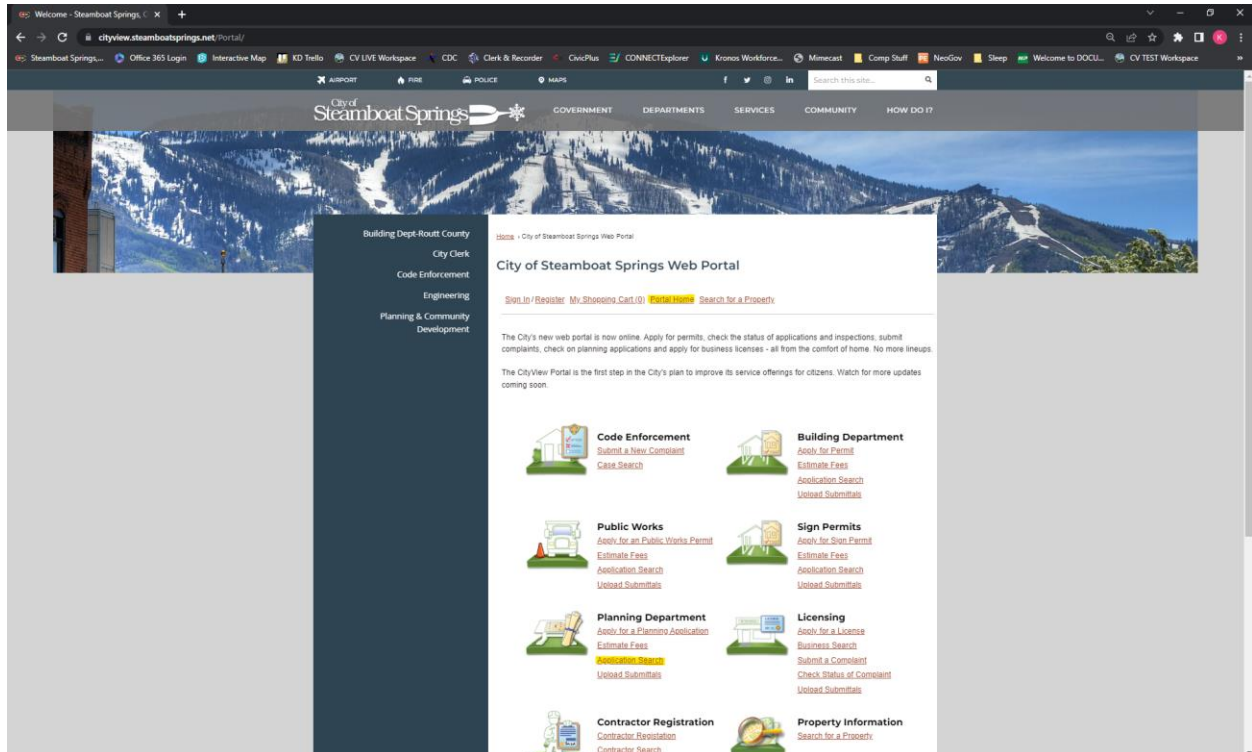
Welcome - Steamboat Springs, C ×

cityview.steamboatsprings.net/Portal/

Steamboat Springs,... Office 365 Login Interactive Map KD Trello CV LIVE Workspace CDC Clerk & Recorder CivicPlus CONNECTExplorer Kronos Workforce... Mimecast Comp Stuff NeoGov Sleep Welcome to DOCU... CV TEST Workspace

AIRPORT FIRE POLICE MAPS

Search this site...

City of Steamboat Springs

GOVERNMENT DEPARTMENTS SERVICES COMMUNITY HOW DO I?

Building Dept-Routt County
City Clerk
Code Enforcement
Engineering
Planning & Community Development

Home › City of Steamboat Springs Web Portal

City of Steamboat Springs Web Portal

Sign In / Register My Shopping Cart (0) Portal Home Search for a Property

The City's new web portal is now online. Apply for permits, check the status of applications and inspections, submit complaints, check on planning applications and apply for business licenses - all from the comfort of home. No more lineups.

The CityView Portal is the first step in the City's plan to improve its service offerings for citizens. Watch for more updates coming soon.

Code Enforcement
Submit a New Complaint
Case Search

Building Department
Apply for Permit
Estimate Fees
Application Search
Upload Submittals

Public Works
Apply for an Public Works Permit
Estimate Fees
Application Search
Upload Submittals

Sign Permits
Apply for Sign Permit
Estimate Fees
Application Search
Upload Submittals

Planning Department
Apply for a Planning Application
Estimate Fees
Application Search
Upload Submittals

Licensing
Apply for a License
Business Search
Submit a Complaint
Check Status of Complaint
Upload Submittals

Contractor Registration
Contractor Registation
Contractor Search

Property Information
Search for a Property